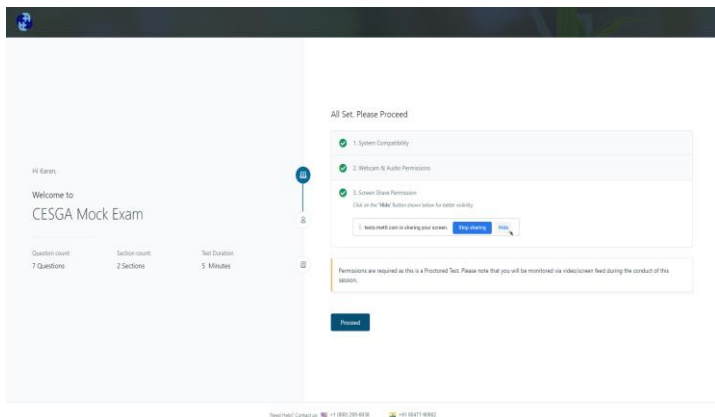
Hi Karan,

Welcome to

CESGA Mock Exam

Question count
7 Questions

Section count
2 Sections

Test Duration
5 Minutes

All Set. Please Proceed

1. System Compatibility

2. Webcam & Audio Permissions

3. Screen Share Permission

Click on the 'Hide' Button shown below for better visibility

tests.mettl.com is sharing your screen. Stop sharing Hide

Permissions are required as this is a Proctored Test. Please note that you will be monitored via video/screen feed during the conduct of this session.

Proceed

Need Help? Contact us: +1 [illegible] +91 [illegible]